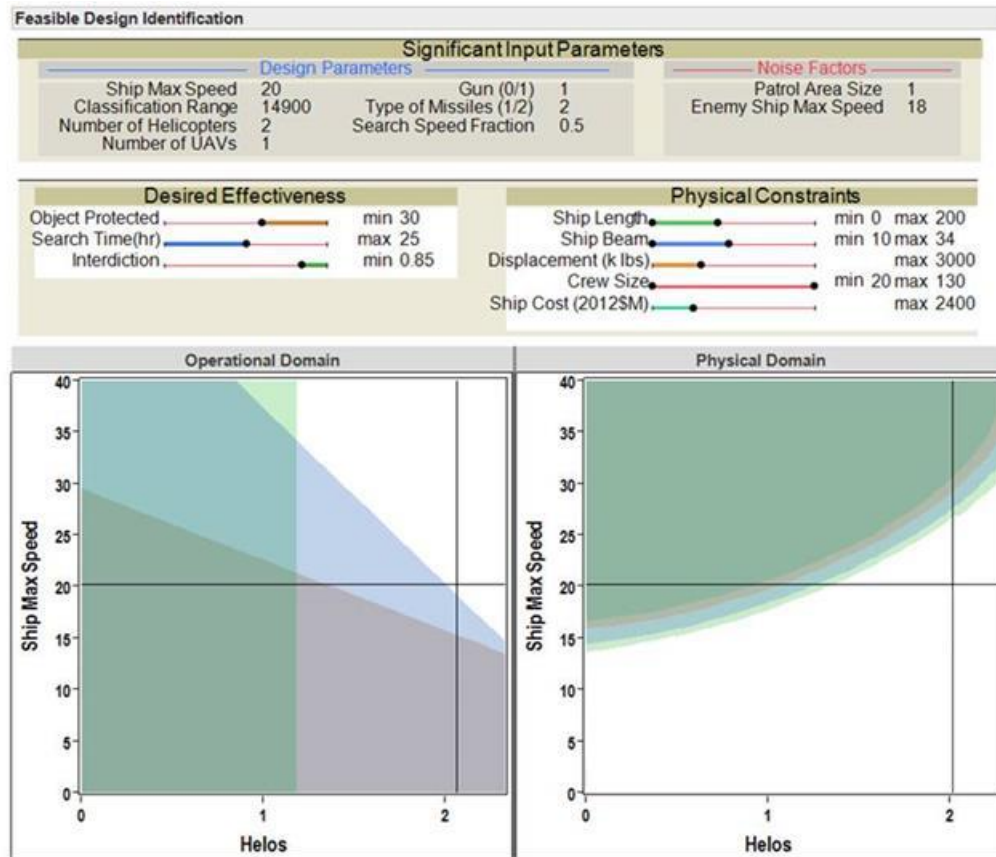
Feasible Design Identification

Significant Input Parameters

Design Parameters

Ship Max Speed 20
Classification Range 14900
Number of Helicopters 2
Number of UAVs 1

Gun (0/1) 1
Type of Missiles (1/2) 2
Search Speed Fraction 0.5

Noise Factors

Patrol Area Size 1
Enemy Ship Max Speed 18

Desired Effectiveness

Object Protected min 30
Search Time(hr) max 25
Interdiction min 0.85

Physical Constraints

Ship Length min 0 max 200
Ship Beam min 10 max 34
Displacement (k lbs) max 3000
Crew Size min 20 max 130
Ship Cost (2012$M) max 2400

Operational Domain

Ship Max Speed

40
35
30
25
20
15
10
5
0

0 1 2

Helos

Physical Domain

Ship Max Speed

40
35
30
25
20
15
10
5
0

0 1 2

Helos